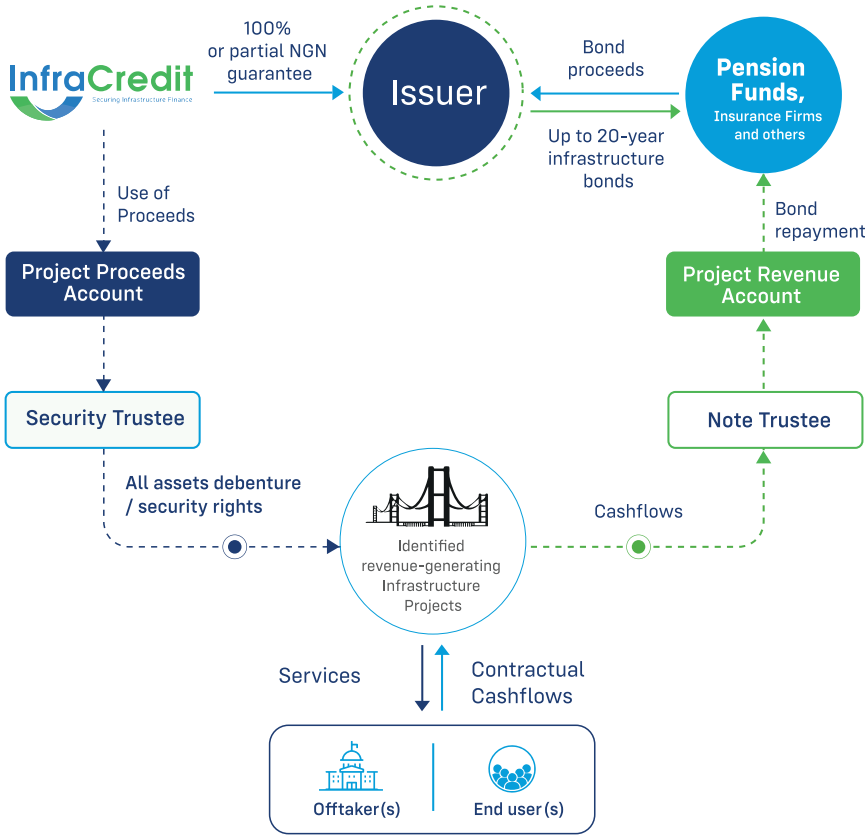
InfraCredit
Securing Infrastructure Finance

100% or partial NGN guarantee

Issuer

Bond proceeds

Pension Funds, Insurance Firms and others

Up to 20-year infrastructure bonds

Use of Proceeds

Project Proceeds Account

Bond repayment

Project Revenue Account

Security Trustee

Note Trustee

All assets debenture / security rights

Cashflows

Identified revenue-generating Infrastructure Projects

Services

Contractual Cashflows

Offtaker(s)

End user(s)